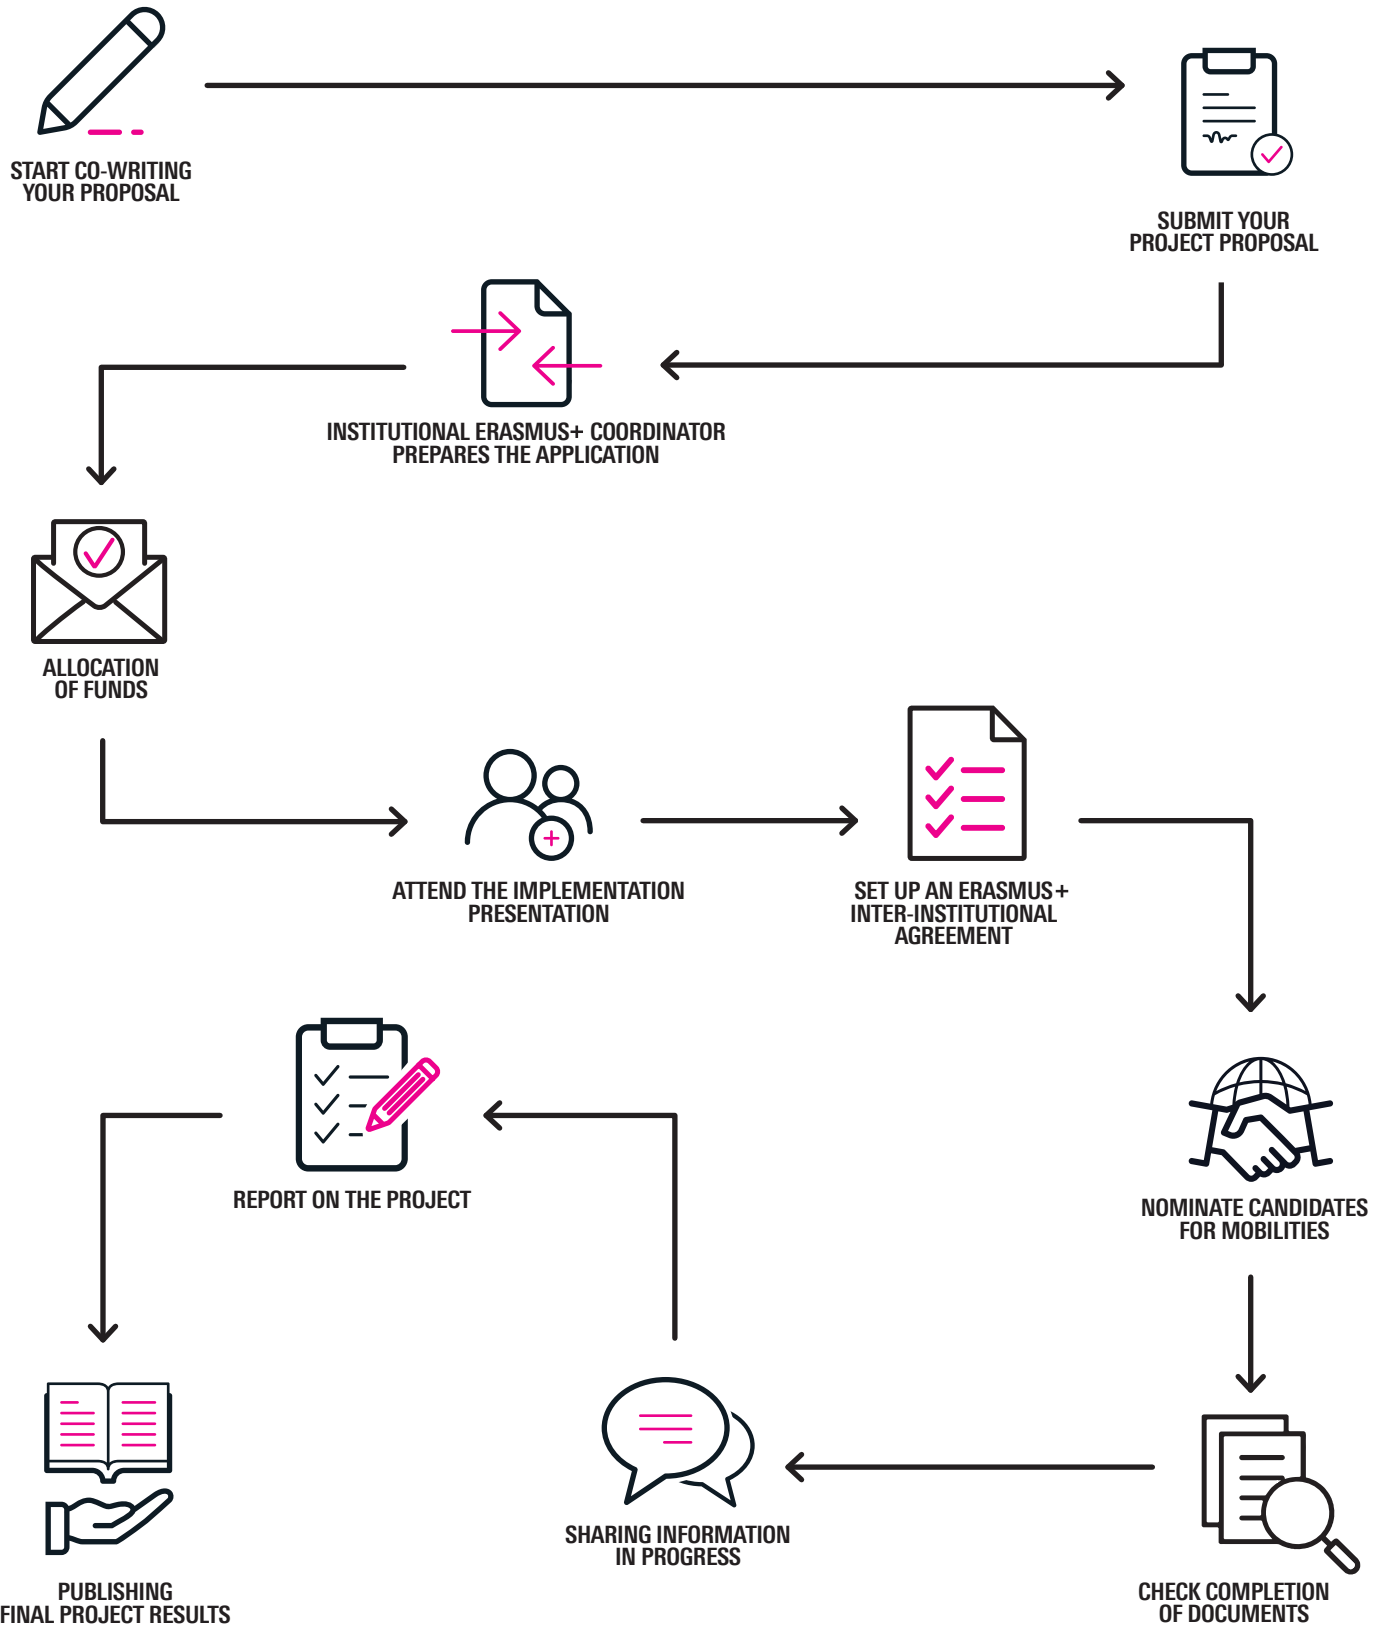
START CO-WRITING YOUR PROPOSAL

SUBMIT YOUR PROJECT PROPOSAL

INSTITUTIONAL ERASMUS+ COORDINATOR PREPARES THE APPLICATION

ALLOCATION OF FUNDS

ATTEND THE IMPLEMENTATION PRESENTATION

SET UP AN ERASMUS+ INTER-INSTITUTIONAL AGREEMENT

NOMINATE CANDIDATES FOR MOBILITIES

CHECK COMPLETION OF DOCUMENTS

SHARING INFORMATION IN PROGRESS

REPORT ON THE PROJECT

PUBLISHING FINAL PROJECT RESULTS